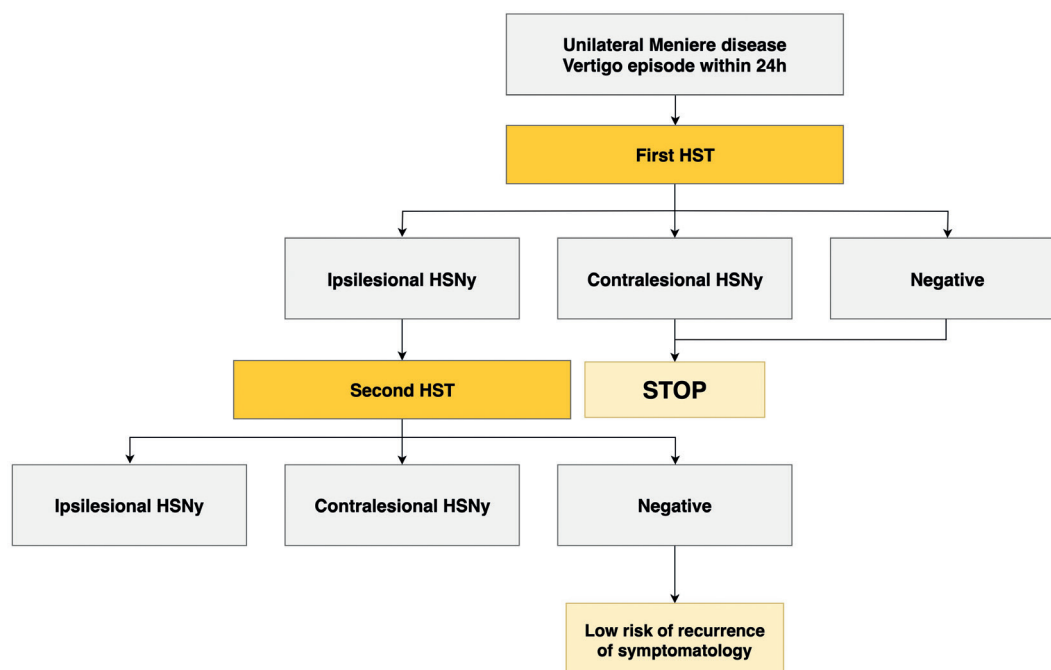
Unilateral Meniere disease
Vertigo episode within 24h

First HST

Ipsilesional HSNy

Contralesional HSNy

Negative

Second HST

STOP

Ipsilesional HSNy

Contralesional HSNy

Negative

Low risk of recurrence of symptomatology